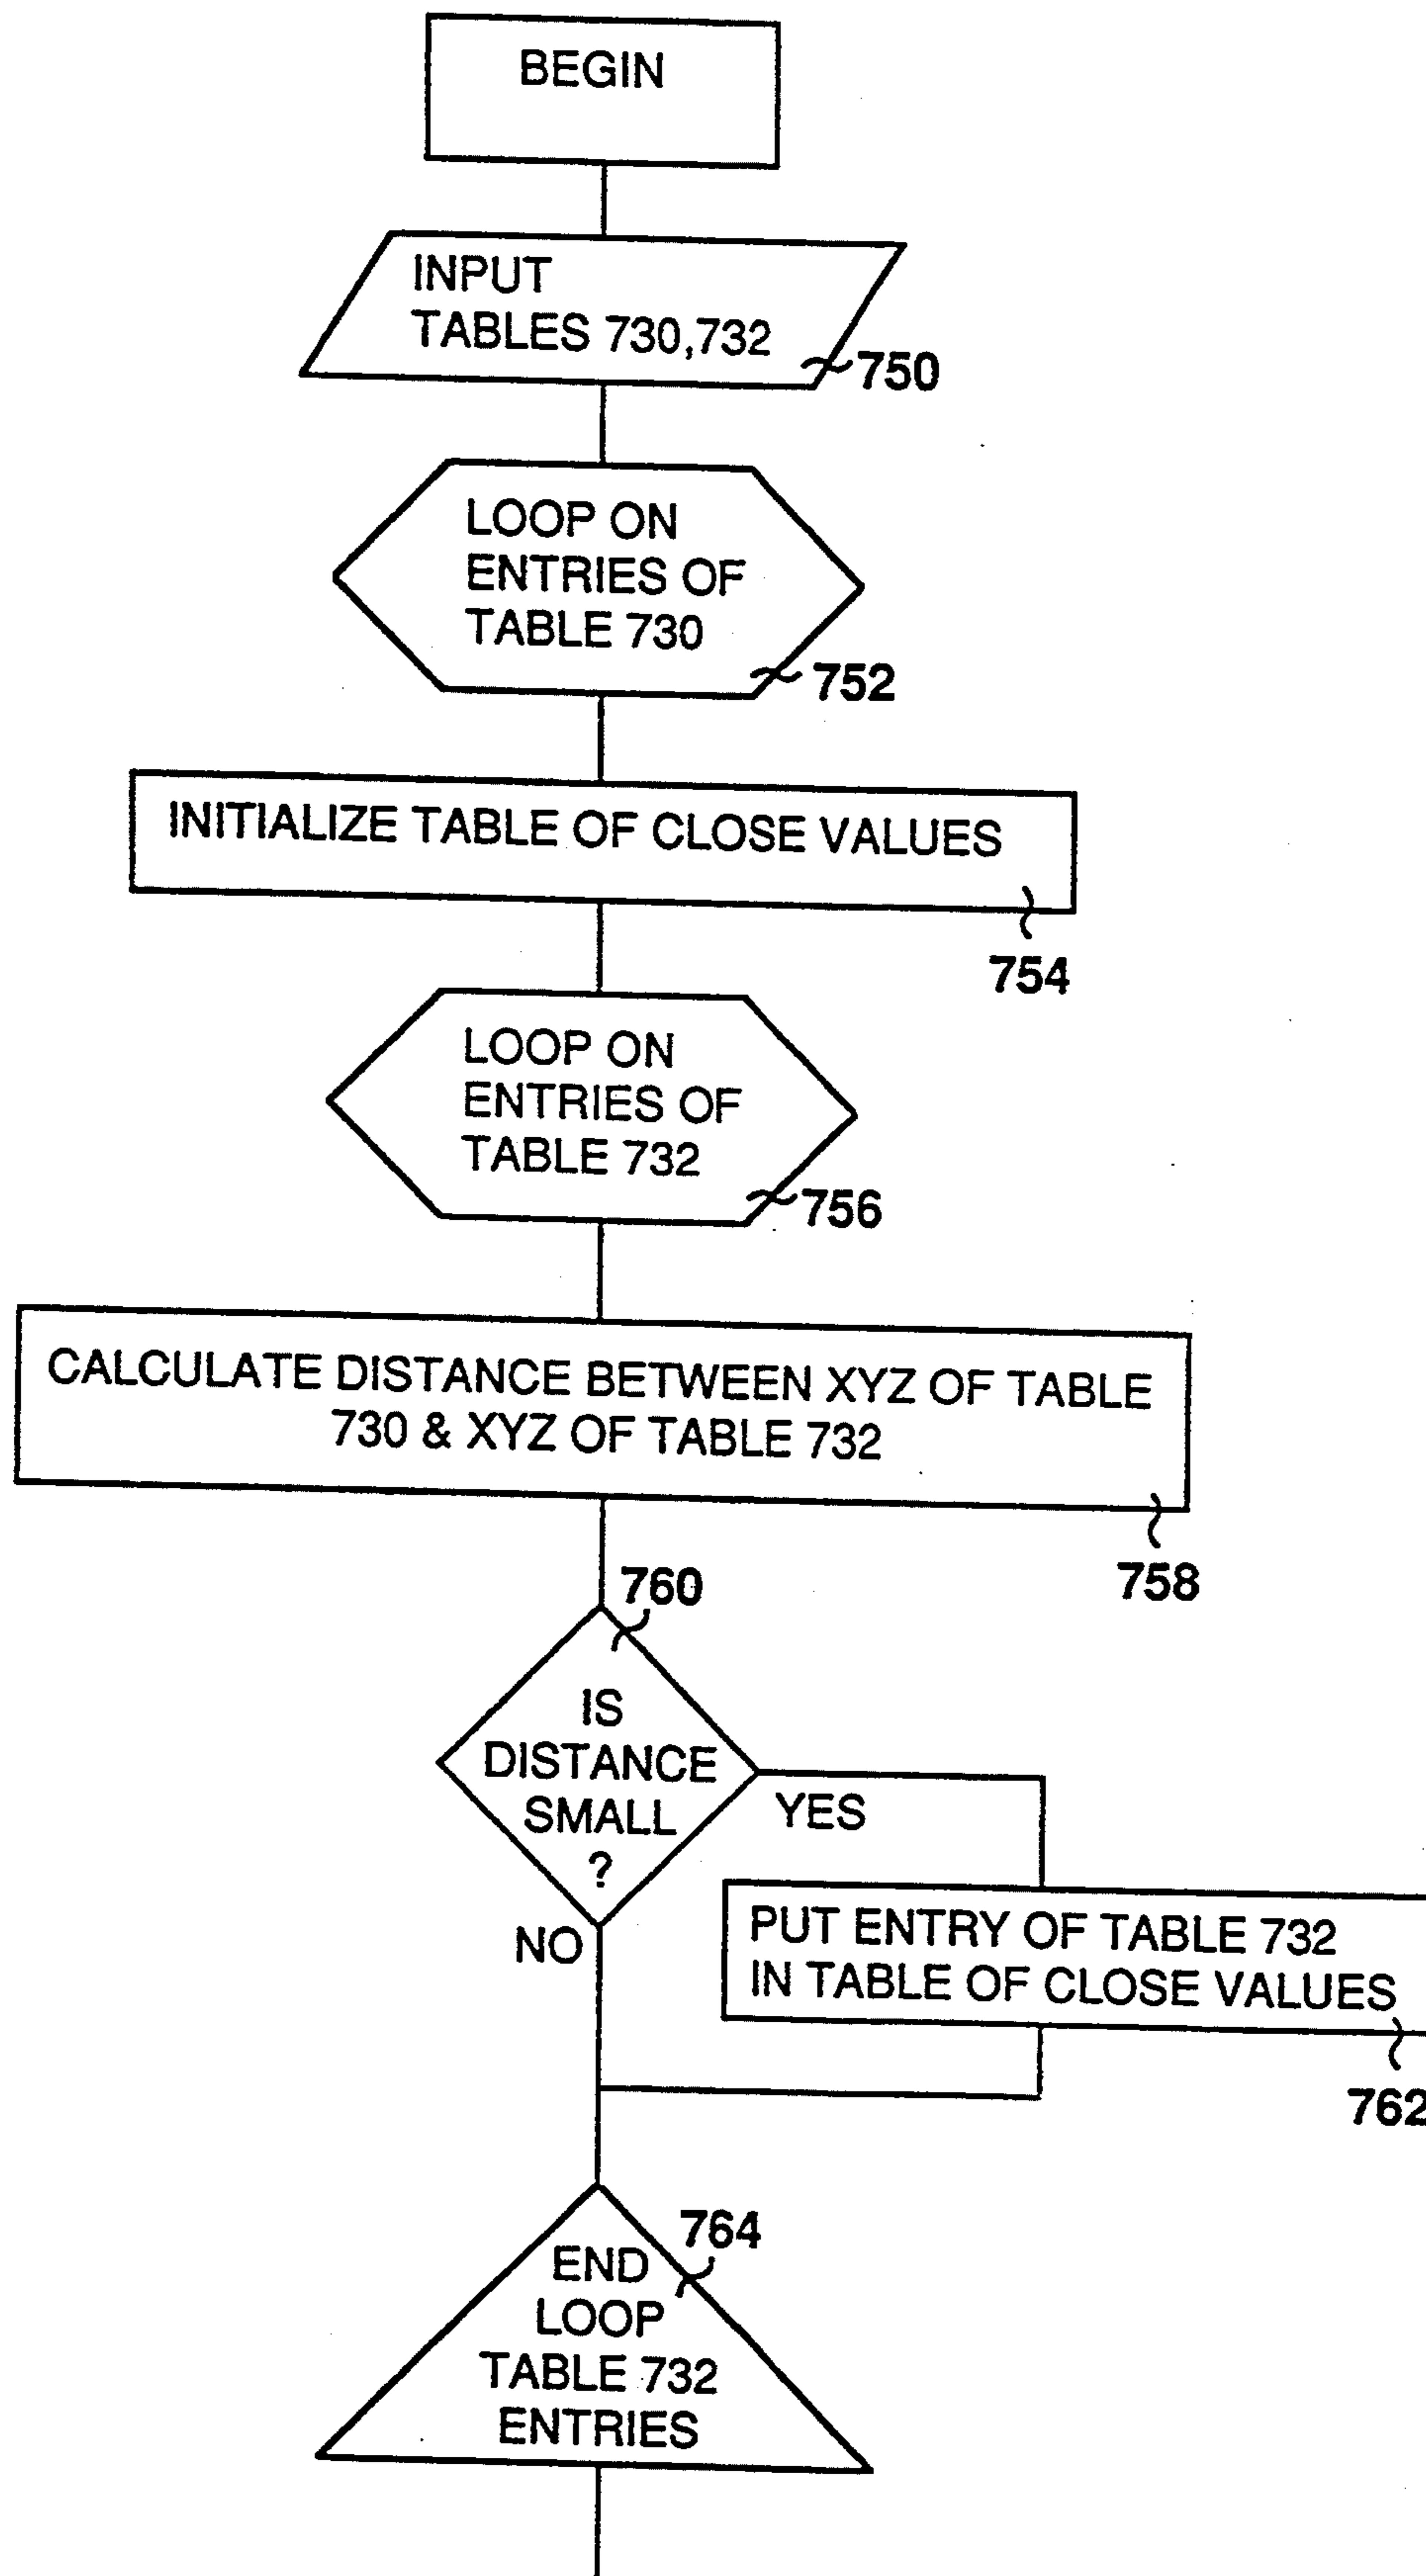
BEGIN

INPUT
TABLES 730,732

750

LOOP ON
ENTRIES OF
TABLE 730

752

INITIALIZE TABLE OF CLOSE VALUES

754

LOOP ON
ENTRIES OF
TABLE 732

756

CALCULATE DISTANCE BETWEEN XYZ OF TABLE 730 & XYZ OF TABLE 732

758

760

IS
DISTANCE
SMALL
?

YES

NO

PUT ENTRY OF TABLE 732
IN TABLE OF CLOSE VALUES

762

764

END
LOOP
TABLE 732
ENTRIES